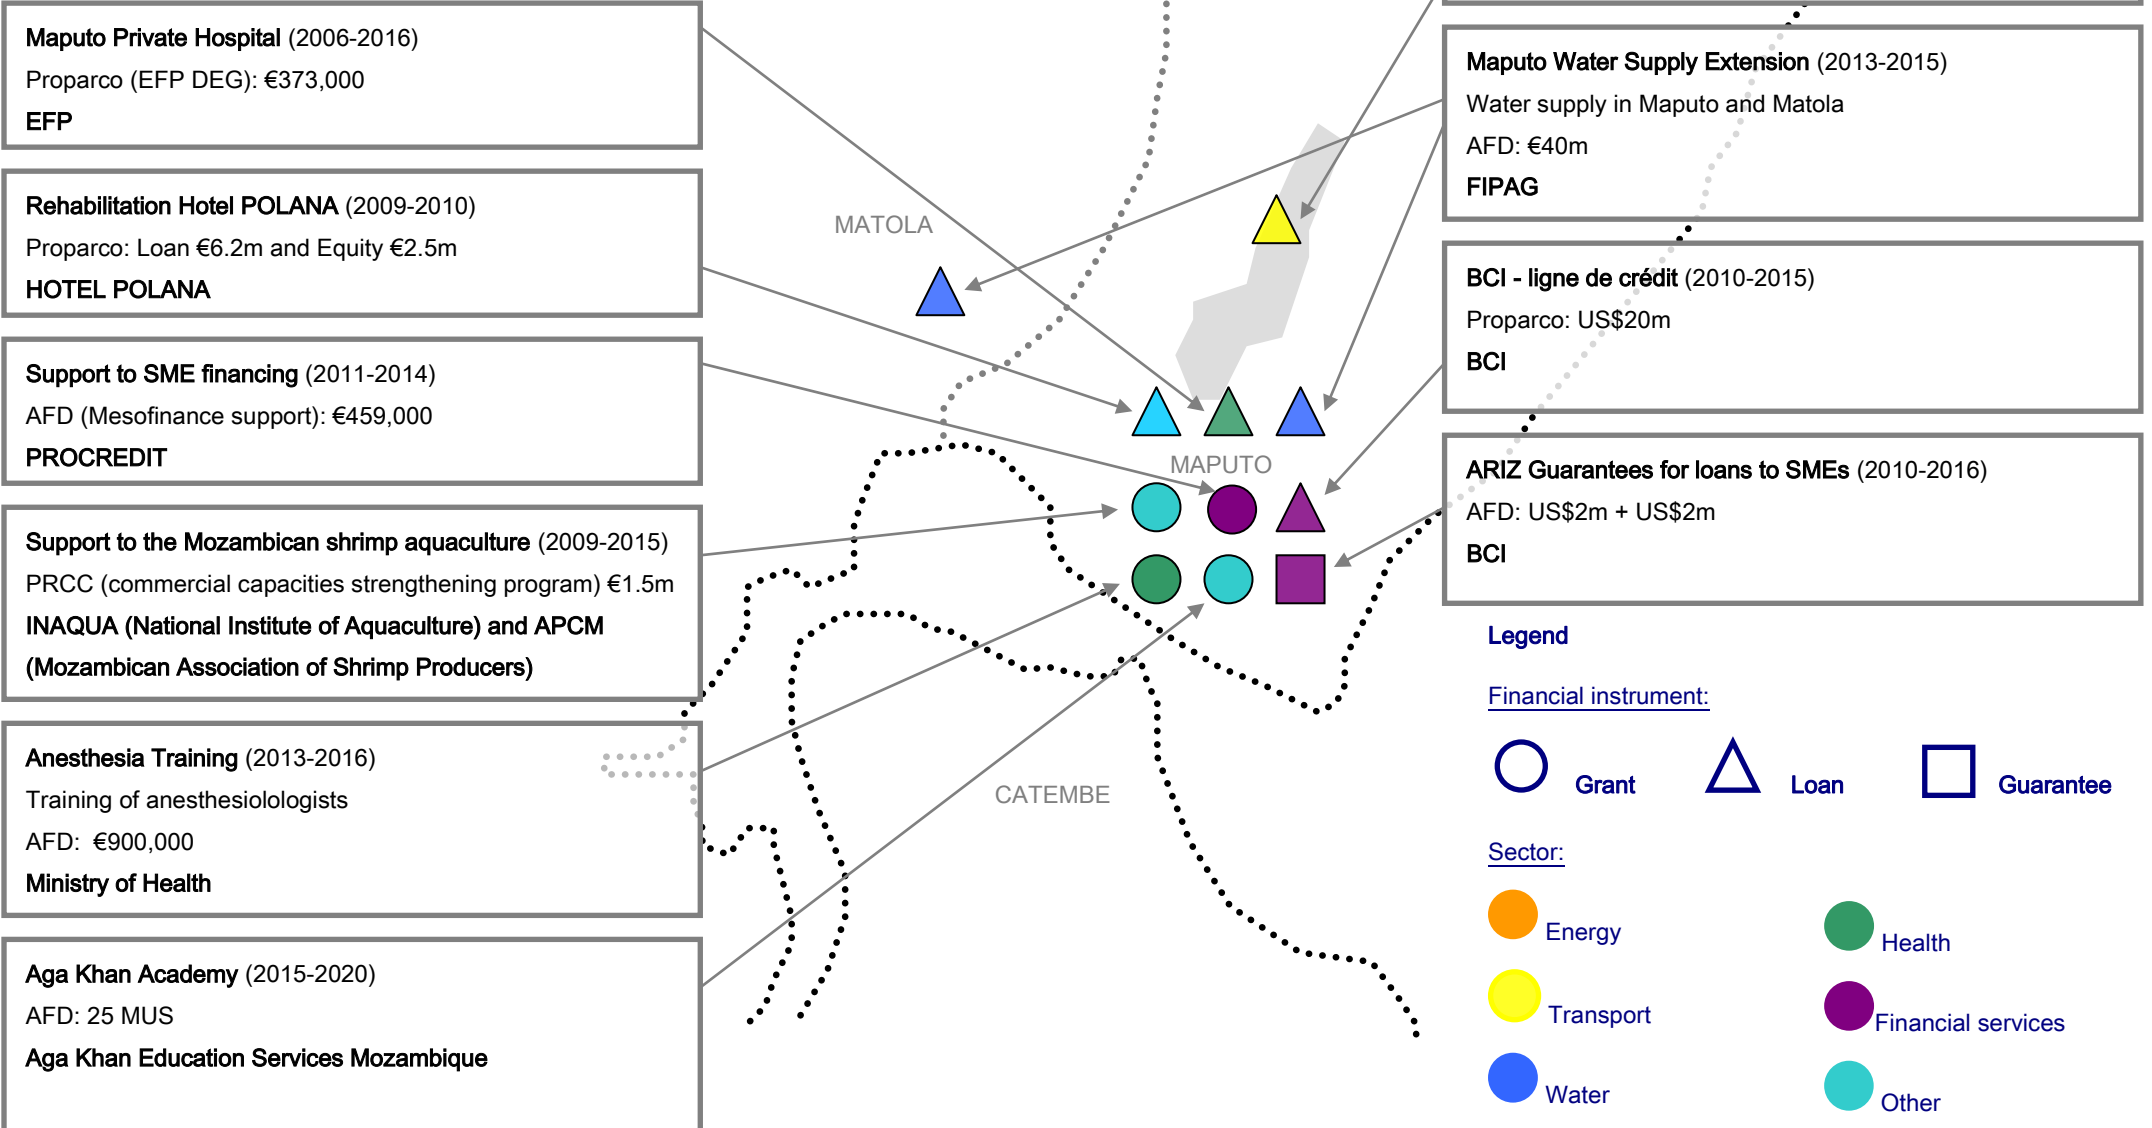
Maputo Private Hospital (2006-2016)
Proparco (EFP DEG): €373,000
EFP

Rehabilitation Hotel POLANA (2009-2010)
Proparco: Loan €6.2m and Equity €2.5m
HOTEL POLANA

Support to SME financing (2011-2014)
AFD (Mesofinance support): €459,000
PROCREDIT

Support to the Mozambican shrimp aquaculture (2009-2015)
PRCC (commercial capacities strengthening program) €1.5m
INAQUA (National Institute of Aquaculture) and APCM (Mozambican Association of Shrimp Producers)

Anesthesia Training (2013-2016)
Training of anesthesiolologists
AFD: €900,000
Ministry of Health

Aga Khan Academy (2015-2020)
AFD: 25 MUS
Aga Khan Education Services Mozambique

MATOLA

MAPUTO

CATEMBE

Maputo Water Supply Extension (2013-2015)
Water supply in Maputo and Matola
AFD: €40m
FIPAG

BCI - ligne de crédit (2010-2015)
Proparco: US$20m
BCI

ARIZ Guarantees for loans to SMEs (2010-2016)
AFD: US$2m + US$2m
BCI

Legend

Financial instrument:

Grant Loan Guarantee

Sector:

Energy
Health
Transport
Financial services
Water
Other